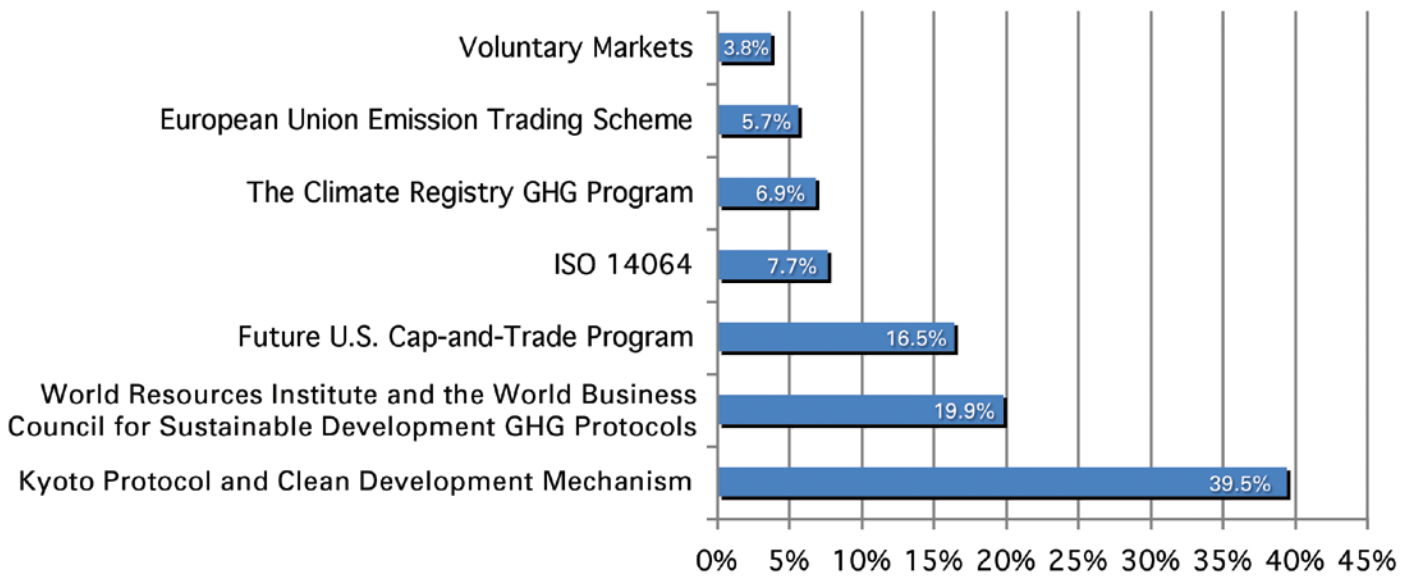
Voluntary Markets 3.8%

European Union Emission Trading Scheme 5.7%

The Climate Registry GHG Program 6.9%

ISO 14064 7.7%

Future U.S. Cap-and-Trade Program 16.5%

World Resources Institute and the World Business Council for Sustainable Development GHG Protocols 19.9%

Kyoto Protocol and Clean Development Mechanism 39.5%

0% 5% 10% 15% 20% 25% 30% 35% 40% 45%